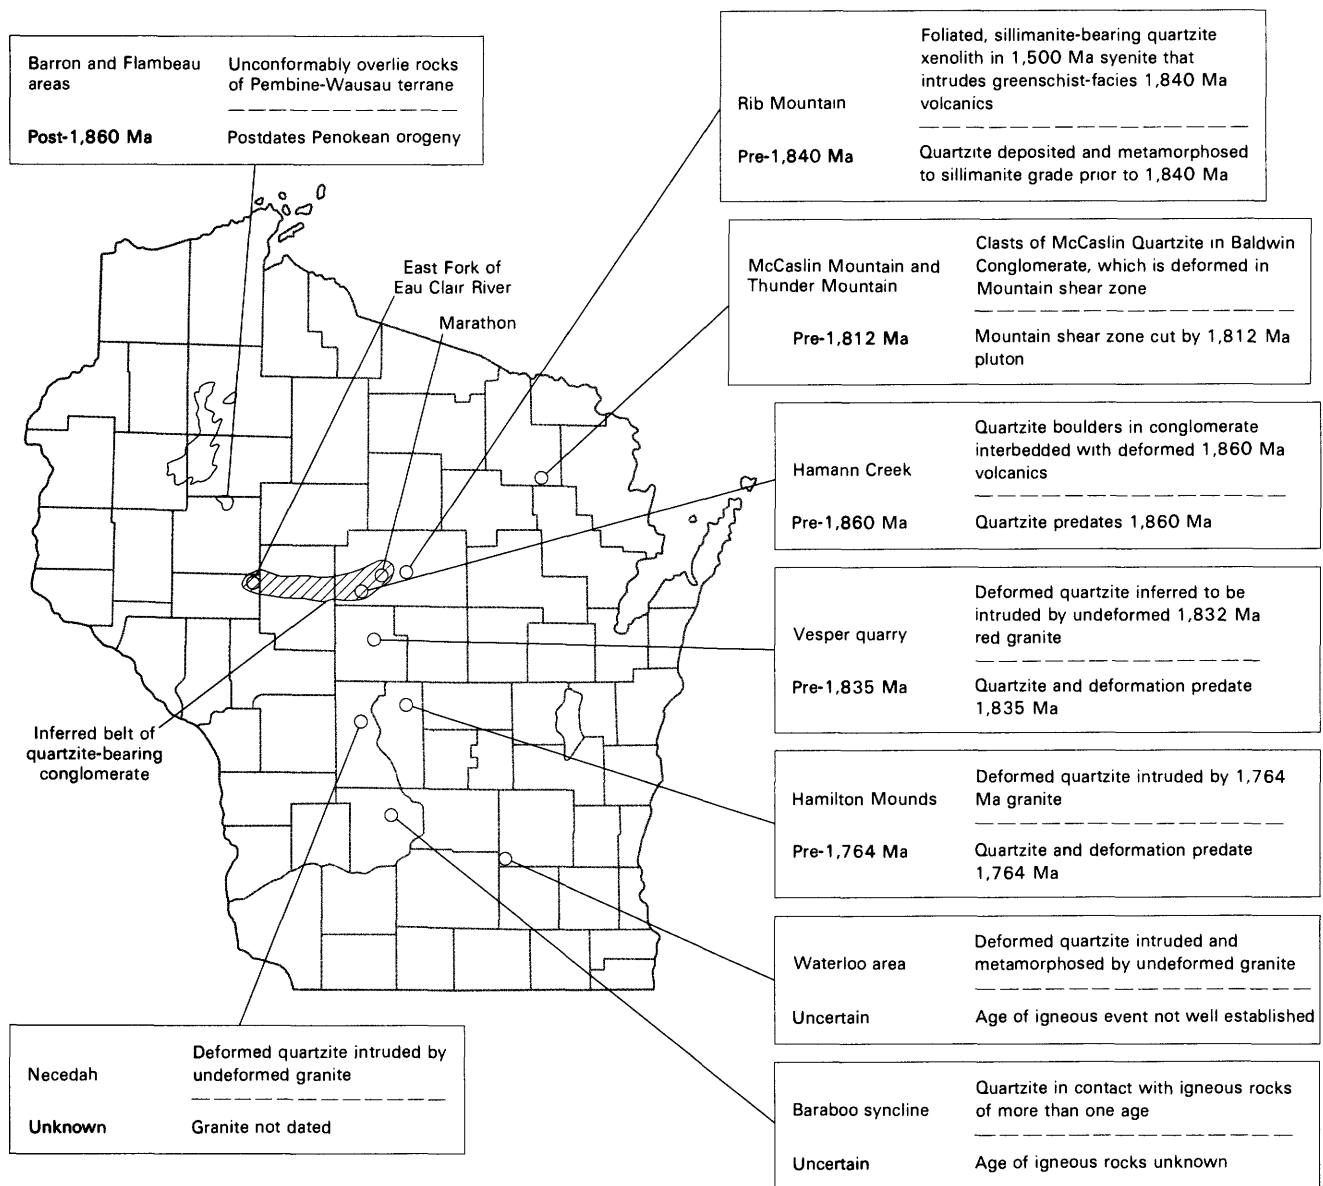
| Barron and Flambeau areas | Unconformably overlie rocks of Pembine-Wausau terrane |
|---|---|
| **Post-1,860 Ma** | Postdates Penokean orogeny |

| Rib Mountain | Foliated, sillimanite-bearing quartzite xenolith in 1,500 Ma syenite that intrudes greenschist-facies 1,840 Ma volcanics |
|---|---|
| **Pre-1,840 Ma** | Quartzite deposited and metamorphosed to sillimanite grade prior to 1,840 Ma |

| McCaslin Mountain and Thunder Mountain | Clasts of McCaslin Quartzite in Baldwin Conglomerate, which is deformed in Mountain shear zone |
|---|---|
| **Pre-1,812 Ma** | Mountain shear zone cut by 1,812 Ma pluton |

| Hamann Creek | Quartzite boulders in conglomerate interbedded with deformed 1,860 Ma volcanics |
|---|---|
| **Pre-1,860 Ma** | Quartzite predates 1,860 Ma |

| Vesper quarry | Deformed quartzite inferred to be intruded by undeformed 1,832 Ma red granite |
|---|---|
| **Pre-1,835 Ma** | Quartzite and deformation predate 1,835 Ma |

| Hamilton Mounds | Deformed quartzite intruded by 1,764 Ma granite |
|---|---|
| **Pre-1,764 Ma** | Quartzite and deformation predate 1,764 Ma |

| Waterloo area | Deformed quartzite intruded and metamorphosed by undeformed granite |
|---|---|
| **Uncertain** | Age of igneous event not well established |

| Baraboo syncline | Quartzite in contact with igneous rocks of more than one age |
|---|---|
| **Uncertain** | Age of igneous rocks unknown |

| Necedah | Deformed quartzite intruded by undeformed granite |
|---|---|
| **Unknown** | Granite not dated |

East Fork of Eau Clair River

Marathon

Inferred belt of quartzite-bearing conglomerate